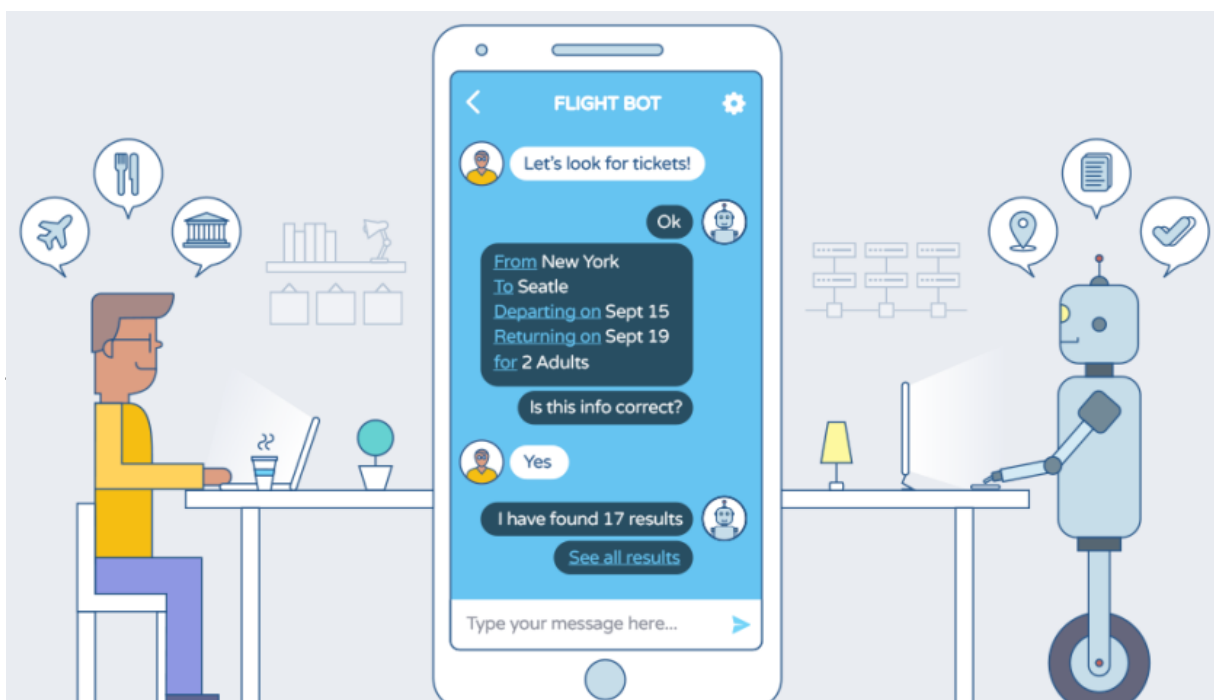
FLIGHT BOT

Let's look for tickets!

Ok

From New York
To Seattle
Departing on Sept 15
Returning on Sept 19
for 2 Adults

Is this info correct?

Yes

I have found 17 results

See all results

Type your message here...